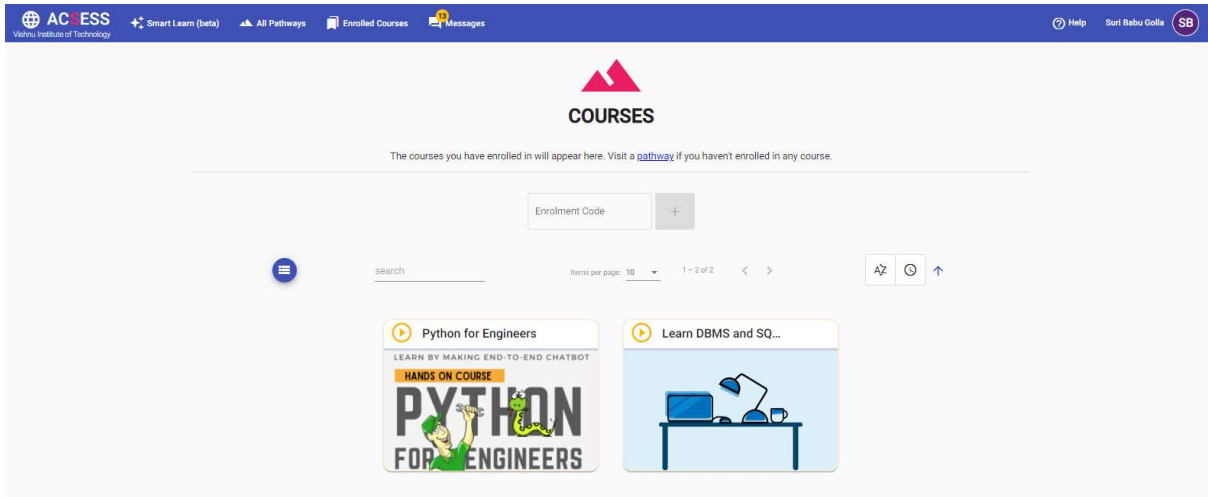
ACSESS
Vishnu Institute of Technology
Smart Learn (beta) All Pathways Enrolled Courses 13 Messages
Help Suri Babu Golla SB

COURSES

The courses you have enrolled in will appear here. Visit a pathway if you haven't enrolled in any course.

Enrolment Code +

search
Items per page: 10 1 – 2 of 2
AZ

Python for Engineers
LEARN BY MAKING END-TO-END CHATBOT
HANDS ON COURSE
PYTHON
FOR ENGINEERS

Learn DBMS and SQ...